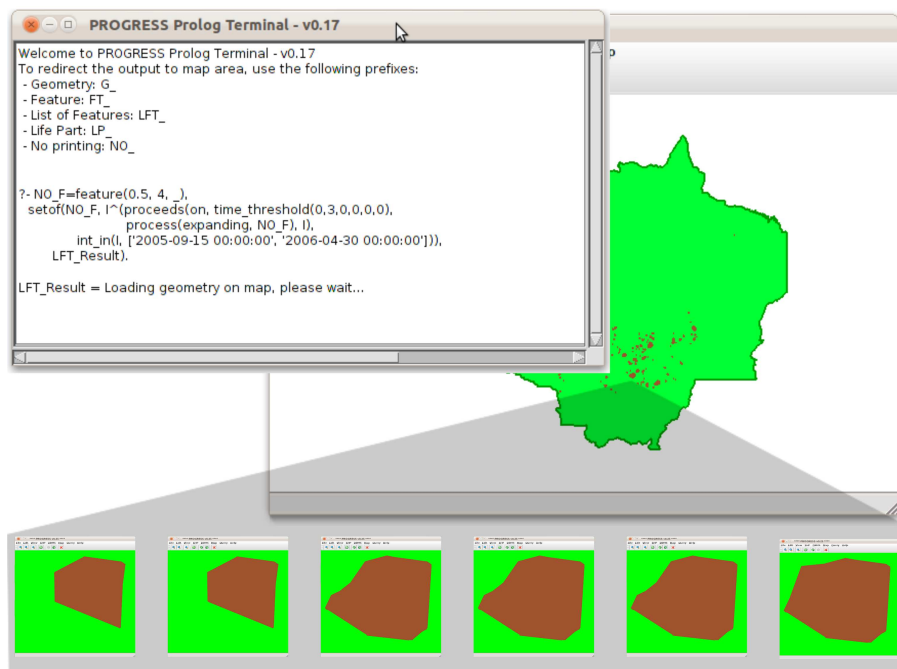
PROGRESS Prolog Terminal - v0.17

Welcome to PROGRESS Prolog Terminal - v0.17
To redirect the output to map area, use the following prefixes:
- Geometry: G_
- Feature: FT_
- List of Features: LFT_
- Life Part: LP_
- No printing: NO_

?- NO_F=feature(0.5, 4, _),
setof(NO_F, I^(proceeds(on, time_threshold(0,3,0,0,0,0),
process(expanding, NO_F), I),
int_in(I, ['2005-09-15 00:00:00', '2006-04-30 00:00:00'])),
LFT_Result).

LFT_Result = Loading geometry on map, please wait...